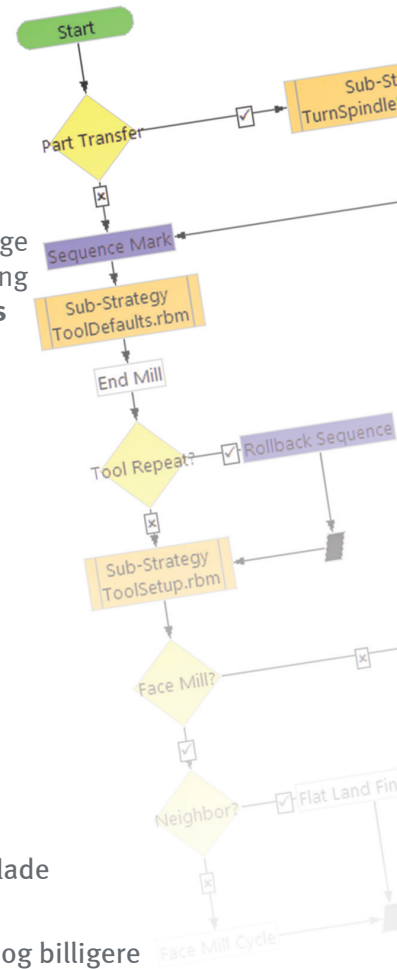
Start

Part Transfer

Sub-St
TurnSpindle

ge
ng
s

Sequence Mark

Sub-Strategy
ToolDefaults.rbm

End Mill

Tool Repeat?

Rollback Sequence

Sub-Strategy
ToolSetup.rbm

Face Mill?

Neighbor?

Flat Land Fin

lade

og billigere

Face Mill Cycle